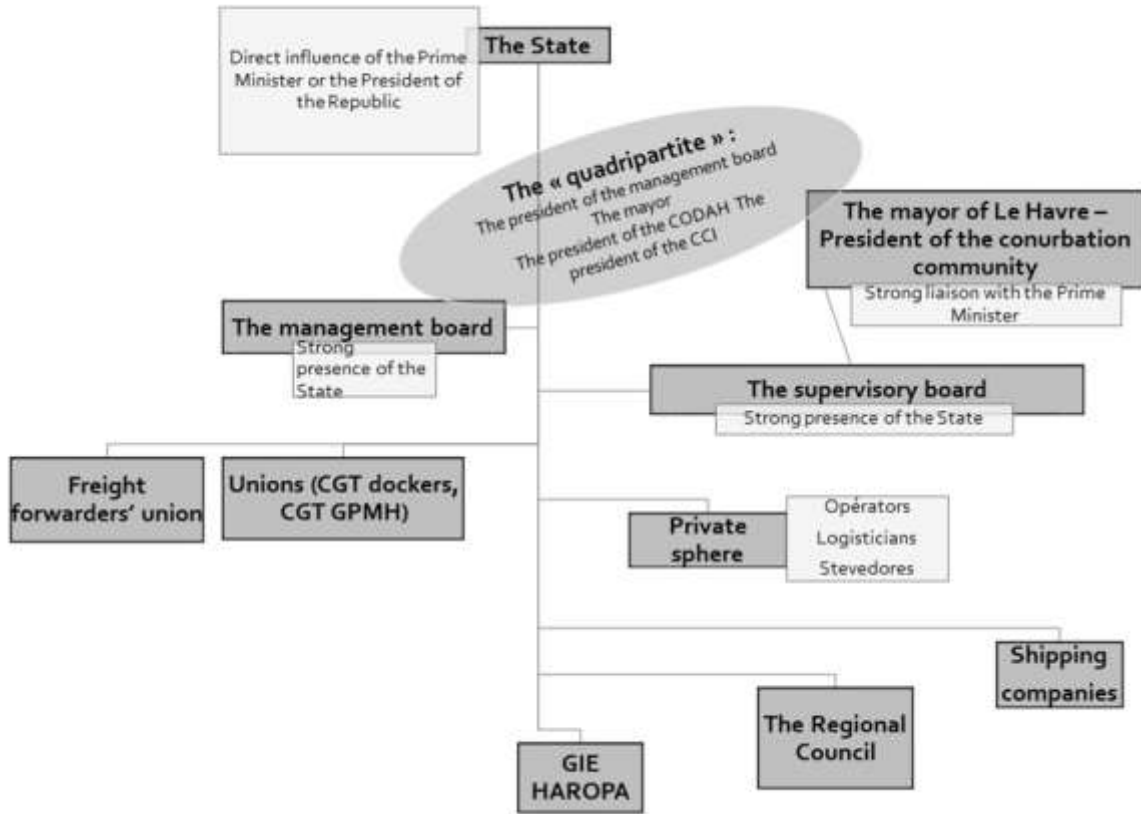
Direct influence of the Prime Minister or the President of the Republic

The State

The « quadripartite » :
The president of the management board
The mayor
The president of the CODAH The president of the CCI

The mayor of Le Havre – President of the conurbation community

Strong liaison with the Prime Minister

The management board

Strong presence of the State

The supervisory board

Strong presence of the State

Freight forwarders' union

Unions (CGT dockers, CGT GPMH)

Private sphere

Opérators
Logisticians
Stevedores

Shipping companies

The Regional Council

GIE HAROPA